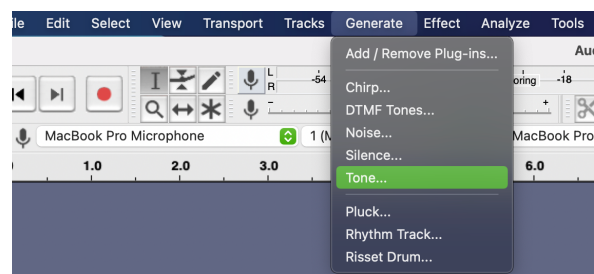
ile Edit Select View Transport Tracks Generate Effect Analyze Tools

Add / Remove Plug-ins...

Chirp...
DTMF Tones...
Noise...
Silence...
Tone...

Pluck...
Rhythm Track...
Risset Drum...

Au
L
R
-54
oring -18

MacBook Pro Microphone
1 (M
MacBook Pro

1.0 2.0 3.0 6.0